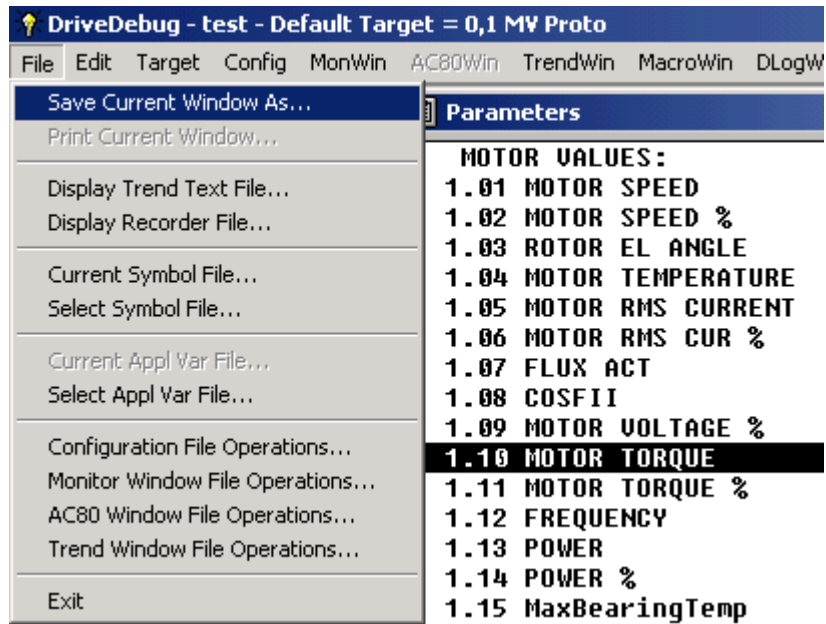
DriveDebug - test - Default Target = 0,1 MV Proto

File Edit Target Config MonWin AC80Win TrendWin MacroWin DLogW

Save Current Window As...
Print Current Window...

Display Trend Text File...
Display Recorder File...

Current Symbol File...
Select Symbol File...

Current Appl Var File...
Select Appl Var File...

Configuration File Operations...
Monitor Window File Operations...
AC80 Window File Operations...
Trend Window File Operations...

Exit

Parameters

MOTOR VALUES:
1.01 MOTOR SPEED
1.02 MOTOR SPEED %
1.03 ROTOR EL ANGLE
1.04 MOTOR TEMPERATURE
1.05 MOTOR RMS CURRENT
1.06 MOTOR RMS CUR %
1.07 FLUX ACT
1.08 COSFII
1.09 MOTOR VOLTAGE %
1.10 MOTOR TORQUE
1.11 MOTOR TORQUE %
1.12 FREQUENCY
1.13 POWER
1.14 POWER %
1.15 MaxBearingTemp